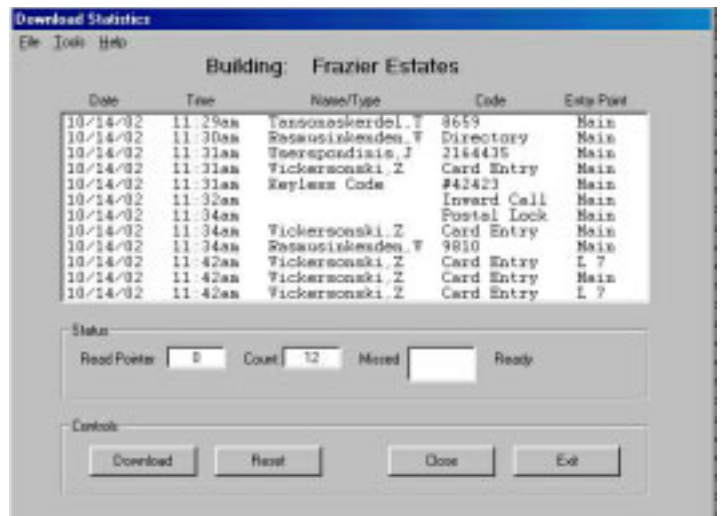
Download Statistics

File Tools Help

Building: Frazier Estates

| Date | Time | Name/Type | Code | Entry Point |
|---|---|---|---|---|
| 10/14/02 | 11:29am | Tansonaskerdel,T | 8659 | Main |
| 10/14/02 | 11:30am | Rasmusinkenden,V | Directory | Main |
| 10/14/02 | 11:31am | Tmerspondisis,J | 2164435 | Main |
| 10/14/02 | 11:31am | Vickersonski,Z | Card Entry | Main |
| 10/14/02 | 11:31am | Keyless Code | #42423 | Main |
| 10/14/02 | 11:32am | | Inward Call | Main |
| 10/14/02 | 11:34am | | Postal Lock | Main |
| 10/14/02 | 11:34am | Vickersonski,Z | Card Entry | Main |
| 10/14/02 | 11:34am | Rasmusinkenden,V | 9810 | Main |
| 10/14/02 | 11:42am | Vickersonski,Z | Card Entry | L 7 |
| 10/14/02 | 11:42am | Vickersonski,Z | Card Entry | Main |
| 10/14/02 | 11:42am | Vickersonski,Z | Card Entry | L 7 |

Status

Read Pointer 0 Count 12 Missed Ready

Controls

Download Reset Close Exit